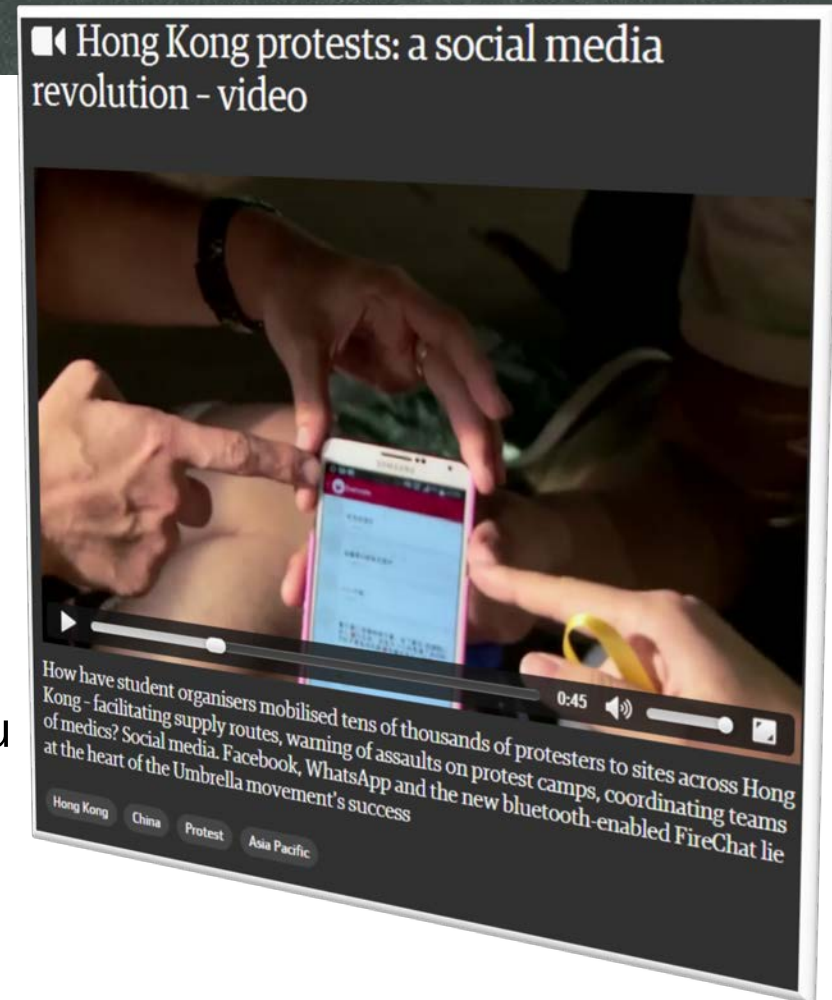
Hong Kong protests: a social media revolution – video

SAMSUNG

0:45

How have student organisers mobilised tens of thousands of protesters to sites across Hong Kong - facilitating supply routes, warning of assaults on protest camps, coordinating teams of medics? Social media. Facebook, WhatsApp and the new bluetooth-enabled FireChat lie at the heart of the Umbrella movement's success

Hong Kong China Protest Asia Pacific

u